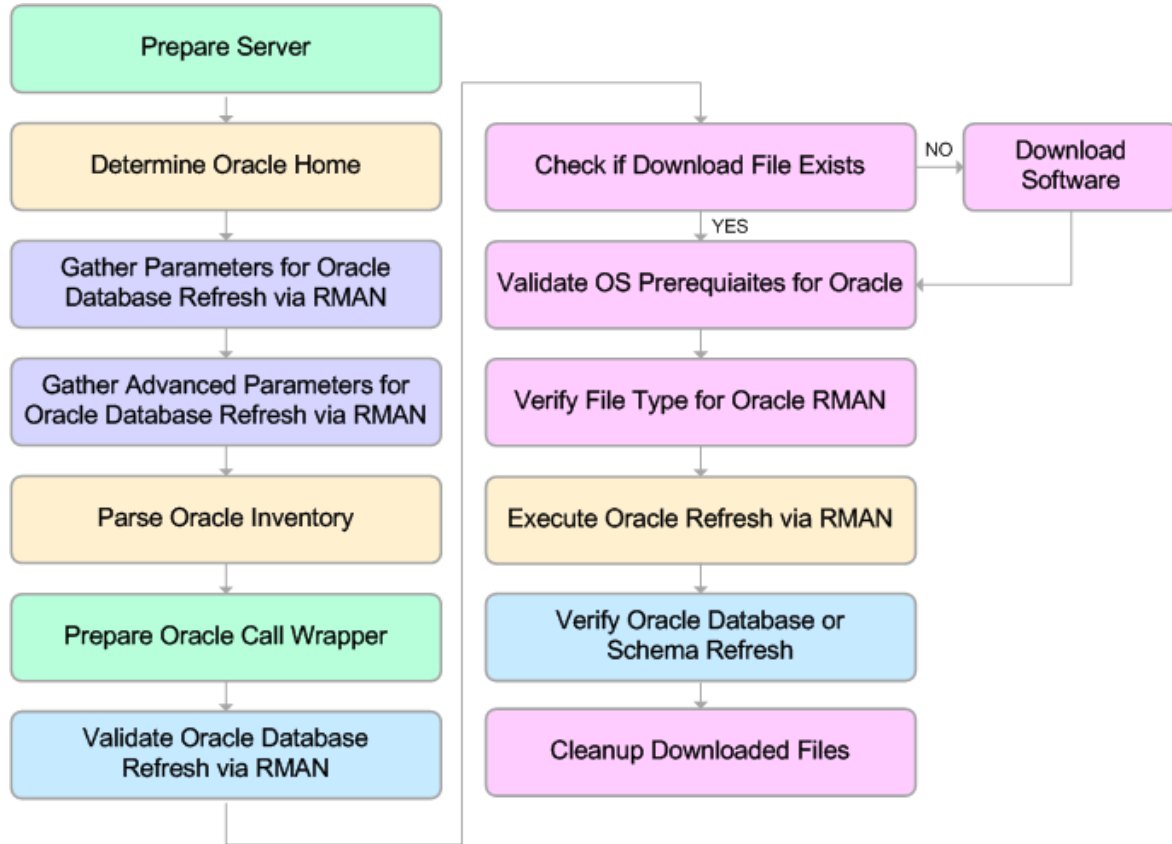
Prepare Server

Determine Oracle Home

Gather Parameters for Oracle Database Refresh via RMAN

Gather Advanced Parameters for Oracle Database Refresh via RMAN

Parse Oracle Inventory

Prepare Oracle Call Wrapper

Validate Oracle Database Refresh via RMAN

Check if Download File Exists

NO

Download Software

YES

Validate OS Prerequiaites for Oracle

Verify File Type for Oracle RMAN

Execute Oracle Refresh via RMAN

Verify Oracle Database or Schema Refresh

Cleanup Downloaded Files